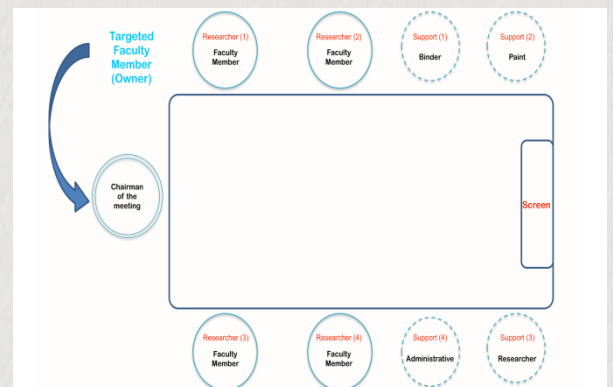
Targeted Faculty Member (Owner)

Researcher (1)
Faculty Member

Researcher (2)
Faculty Member

Support (1)
Binder

Support (2)
Paint

Chairman of the meeting

Screen

Researcher (3)
Faculty Member

Researcher (4)
Faculty Member

Support (4)
Administrative

Support (3)
Researcher